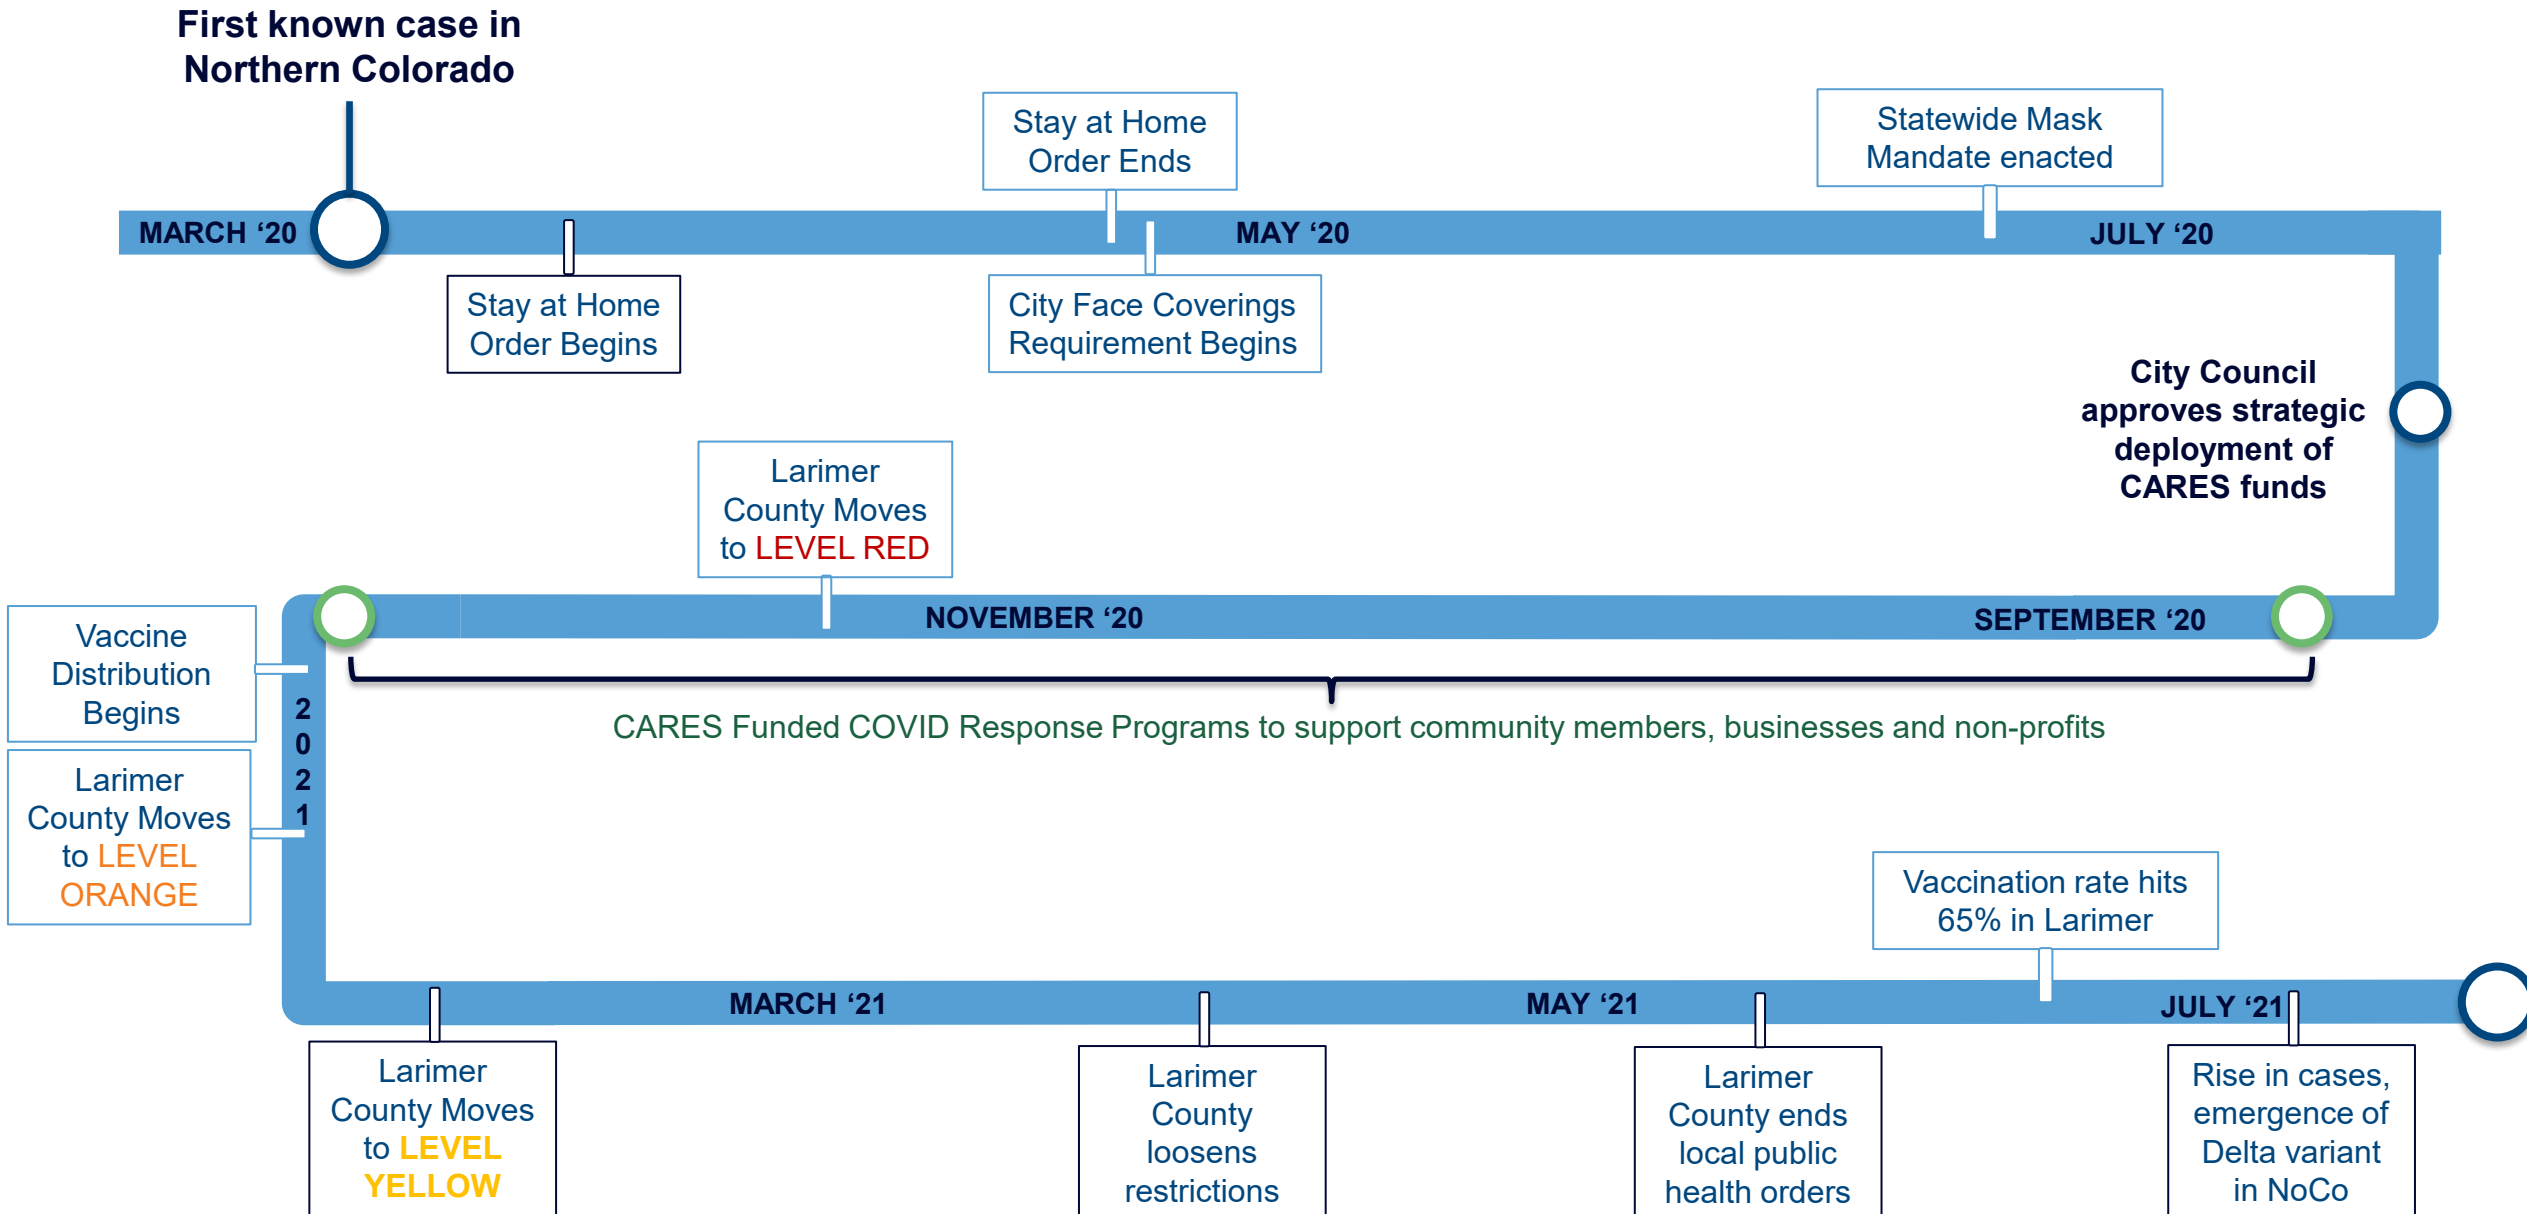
First known case in Northern Colorado

Stay at Home Order Ends

Statewide Mask Mandate enacted

MARCH '20

MAY '20

JULY '20

Stay at Home Order Begins

City Face Coverings Requirement Begins

City Council approves strategic deployment of CARES funds

Larimer County Moves to LEVEL RED

NOVEMBER '20

SEPTEMBER '20

Vaccine Distribution Begins

2021

CARES Funded COVID Response Programs to support community members, businesses and non-profits

Larimer County Moves to LEVEL ORANGE

Vaccination rate hits 65% in Larimer

MARCH '21

MAY '21

JULY '21

Larimer County Moves to LEVEL YELLOW

Larimer County loosens restrictions

Larimer County ends local public health orders

Rise in cases, emergence of Delta variant in NoCo